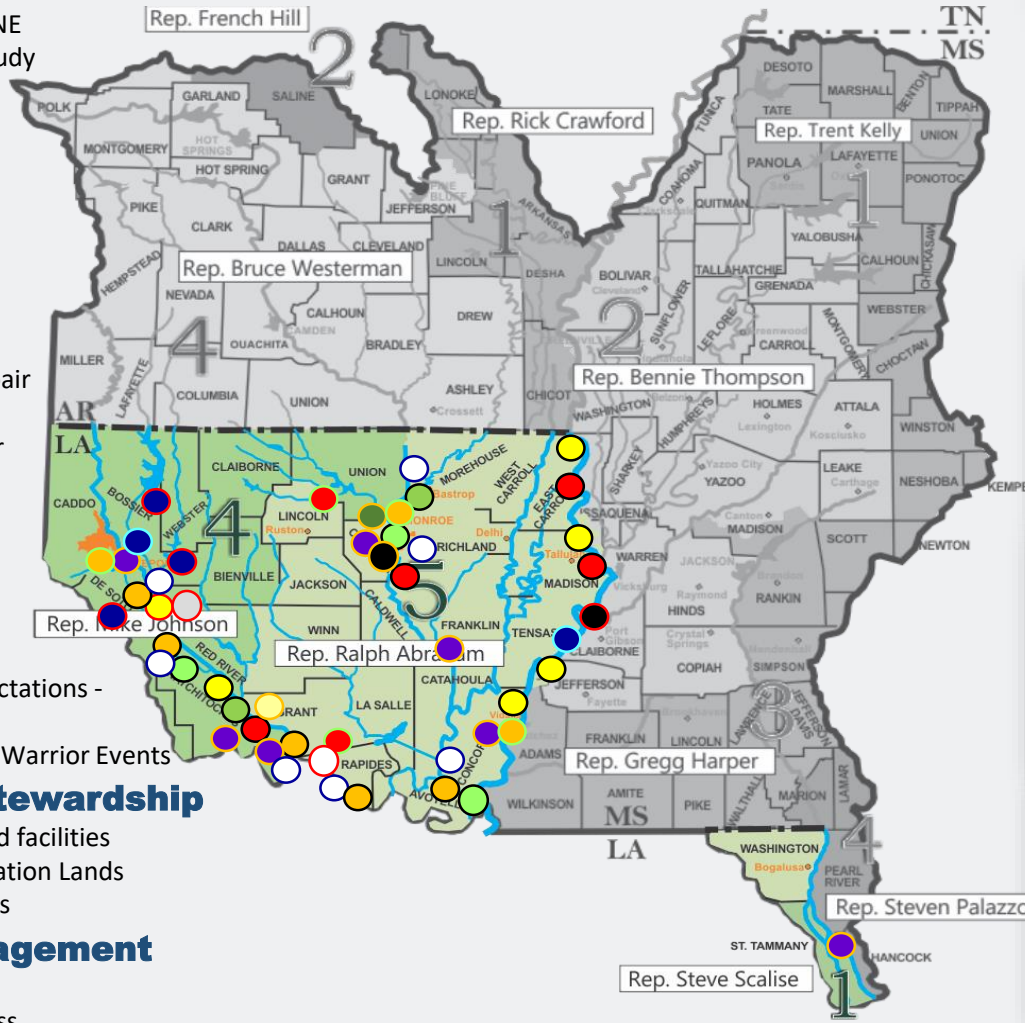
NE
udy

air

ctations -

Warrior Events
tewardship
d facilities
ation Lands
s
agement

Rep. French Hill
2
TN
MS
DESOTO
MARSHALL
BENTON
TIPPAH
TATE
LONOKE
Rep. Rick Crawford
Rep. Trent Kelly
UNION
TUNICA
POLK
GARLAND
SALINE
PANOLA
LAFAYETTE
PONOTOC
1
MONTGOMERY
HOT SPRINGS
HOT SPRING
GRANT
JEFFERSON
COAHOMA
QUITMAN
PIKE
CLARK
1
ARKANSAS
YALOBUSHA
DALLAS
CLEVELAND
CALHOUN
HEMPSTEAD
Rep. Bruce Westerman
LINCOLN
DESHA
BOLIVAR
TALLAHATCHIE
GRENADA
CHICKASAW
NEVADA
SUNFLOWER
2
MONTGOMERY
WEBSTER
CALHOUN
DREW
LEFLORE
CARROLL
MILLER
4
OUACHITA
BRADLEY
CHOCTAW
LAFAYETTE
Rep. Bennie Thompson
ASHLEY
COLUMBIA
UNION
CHICOT
WASHINGTON
HOLMES
ATTALA
AR
LA
WINSTON
HUMPHREYS
CLAIBORNE
UNION
MOREHOUSE
WEST CARROLL
SHARKEY
LEAKE
NESHOBA
KEMPER
BOSSIER
YAZOO
CADDO
WEBSTER
LINCOLN
Bastrop
EAST CARROLL
ISSAQUENA
4
MONROE
MADISON
SCOTT
NEWTON
RICHLAND
WARREN
BIENVILLE
JACKSON
MADISON
RANKIN
DE SOTO
HINDS
5
FRANKLIN
TENSAS
Rep. Mike Johnson
CLAIBORNE
COPIAH
WINN
Rep. Ralph Abraham
SIMPSON
RED RIVER
CATAHOULA
JEFFERSON
3
GRANT
LA SALLE
ADAMS
FRANKLIN
LINCOLN
RAPIDES
CONCORDIA
Rep. Gregg Harper
AVOYELLES
WILKINSON
AMITE
PIKE
MARION
LAMAR
MS
LA
WASHINGTON
4
Bogalusa
PEARL RIVER
Rep. Steven Palazzo
ST. TAMMANY
HANCOCK
Rep. Steve Scalise
1